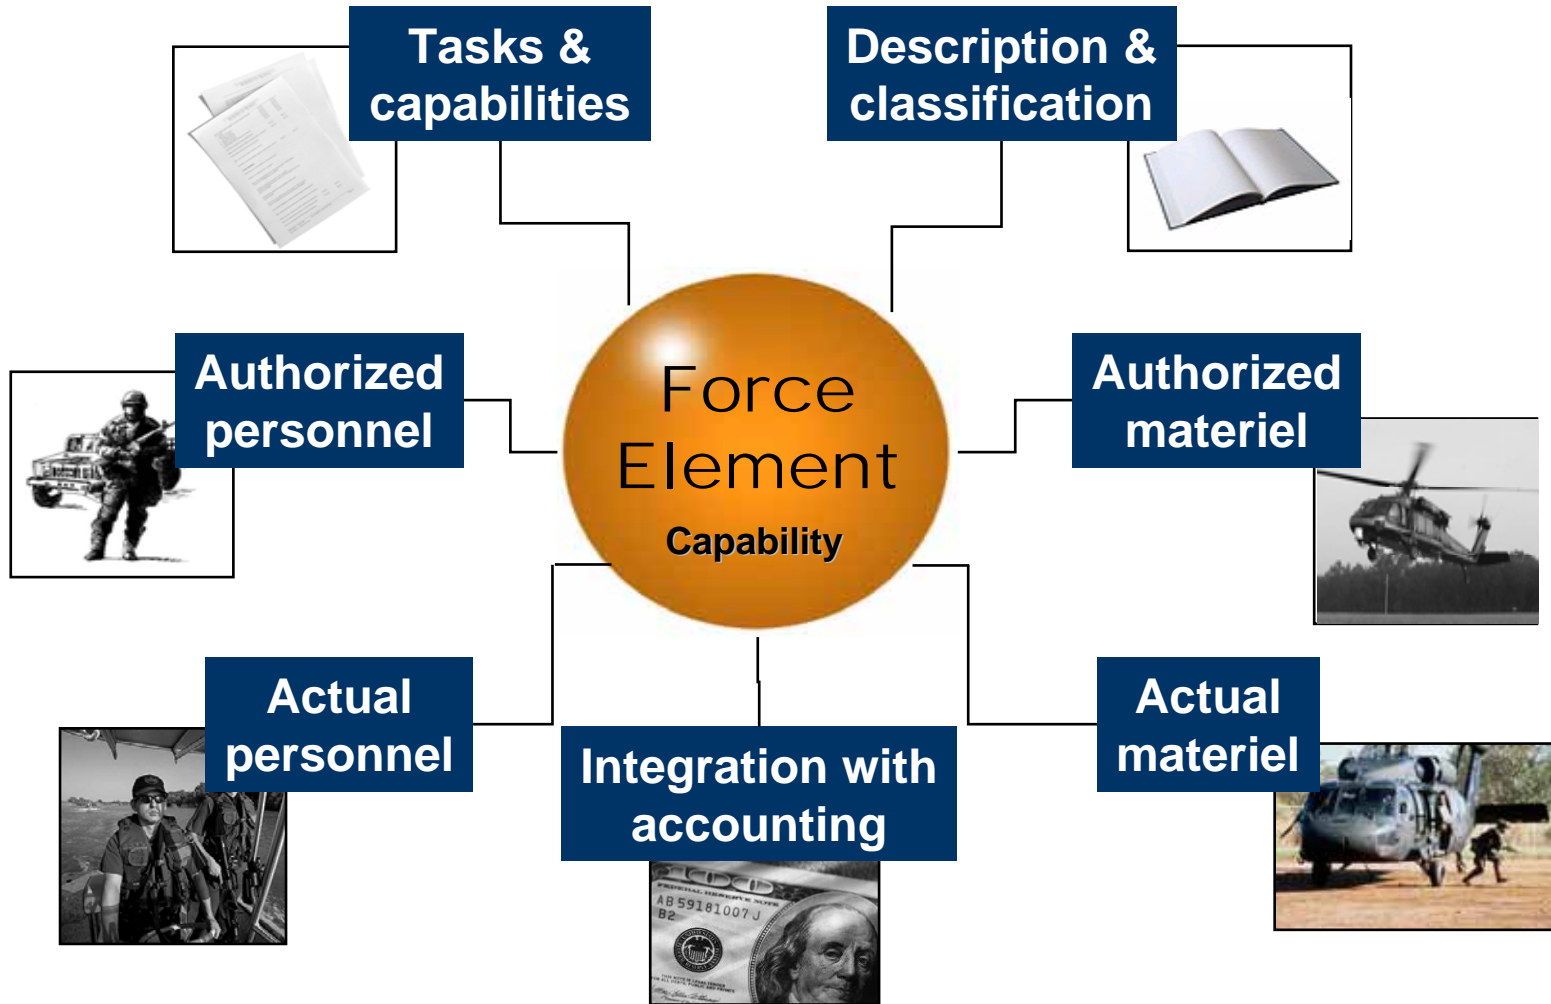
Tasks & capabilities

Description & classification

Authorized personnel

Force Element

Capability

Authorized materiel

Actual personnel

Integration with accounting

Actual materiel

AB 59181007 J
B2